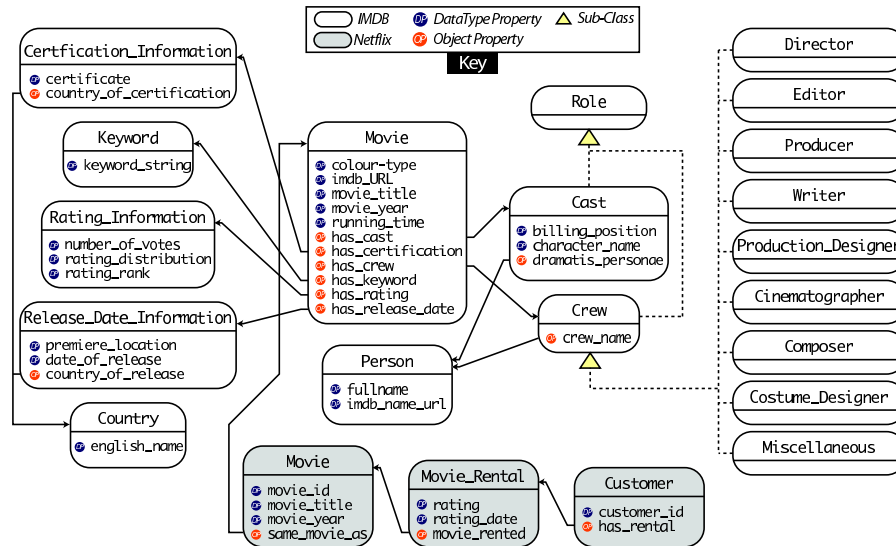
IMDB
Netflix
DataType Property
Object Property
Sub-Class
Key

Certfication_Information
certificate
country_of_certification

Keyword
keyword_string

Rating_Information
number_of_votes
rating_distribution
rating_rank

Release_Date_Information
premiere_location
date_of_release
country_of_release

Country
english_name

Movie
colour-type
imdb_URL
movie_title
movie_year
running_time
has_cast
has_certification
has_crew
has_keyword
has_rating
has_release_date

Role

Cast
billing_position
character_name
dramatis_personae

Crew
crew_name

Person
fullname
imdb_name_url

Director
Editor
Producer
Writer
Production_Designer
Cinematographer
Composer
Costume_Designer
Miscellaneous

Movie
movie_id
movie_title
movie_year
same_movie_as

Movie_Rental
rating
rating_date
movie_rented

Customer
customer_id
has_rental